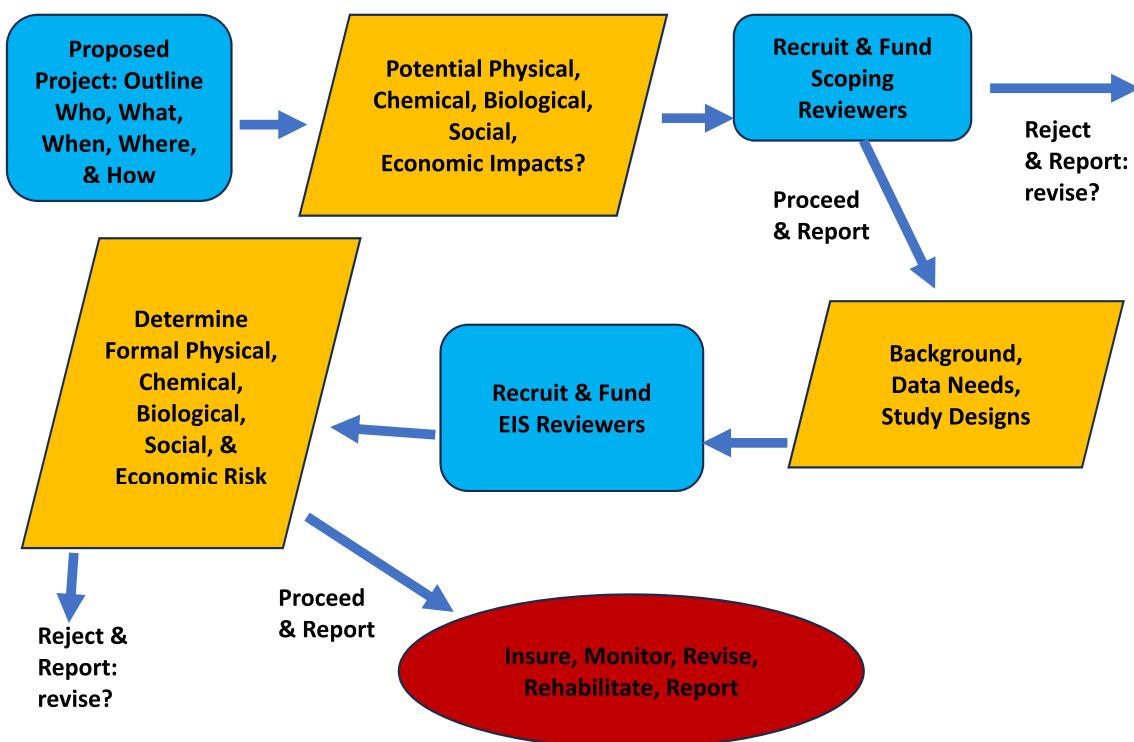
Proposed Project: Outline Who, What, When, Where, & How

Potential Physical, Chemical, Biological, Social, Economic Impacts?

Recruit & Fund Scoping Reviewers

Reject & Report: revise?

Proceed & Report

Background, Data Needs, Study Designs

Recruit & Fund EIS Reviewers

Determine Formal Physical, Chemical, Biological, Social, & Economic Risk

Reject & Report: revise?

Proceed & Report

Insure, Monitor, Revise, Rehabilitate, Report